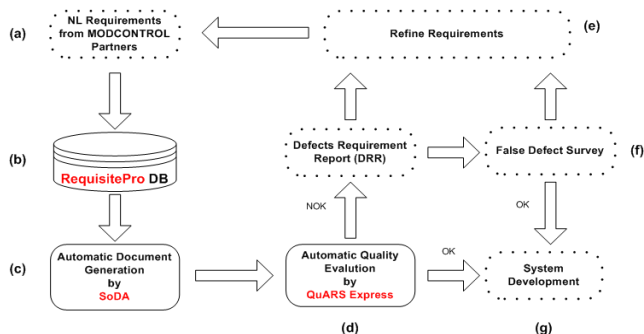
(a) NL Requirements from MODCONTROL Partners

Refine Requirements (e)

(b) RequisitePro DB

Defects Requirement Report (DRR)

False Defect Survey (f)

NOK

OK

(c) Automatic Document Generation by SoDA

Automatic Quality Evalution by QuARS Express

OK

System Development

(d)

(g)